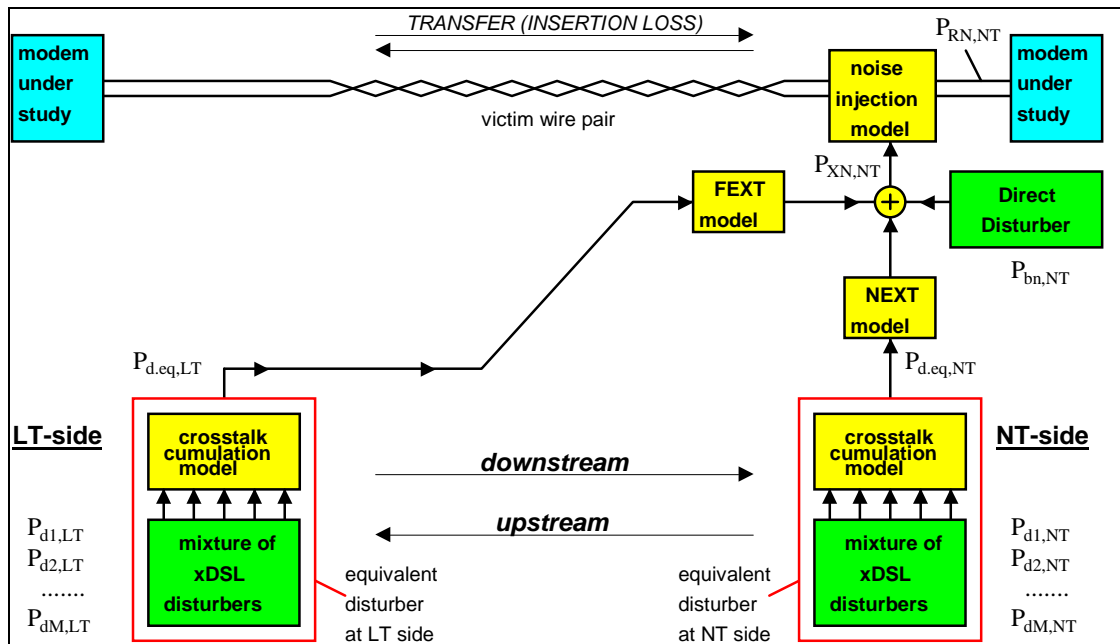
TRANSFER (INSERTION LOSS)

modem under study

victim wire pair

noise injection model

$P_{RN,NT}$

modem under study

$P_{XN,NT}$

FEXT model

+

Direct Disturber

$P_{bn,NT}$

NEXT model

$P_{d.eq,LT}$

$P_{d.eq,NT}$

LT-side

crosstalk cumulation model

downstream

upstream

crosstalk cumulation model

NT-side

$P_{d1,LT}$
$P_{d2,LT}$
.......
$P_{dM,LT}$

mixture of xDSL disturbers

equivalent disturber at LT side

equivalent disturber at NT side

mixture of xDSL disturbers

$P_{d1,NT}$
$P_{d2,NT}$
.......
$P_{dM,NT}$